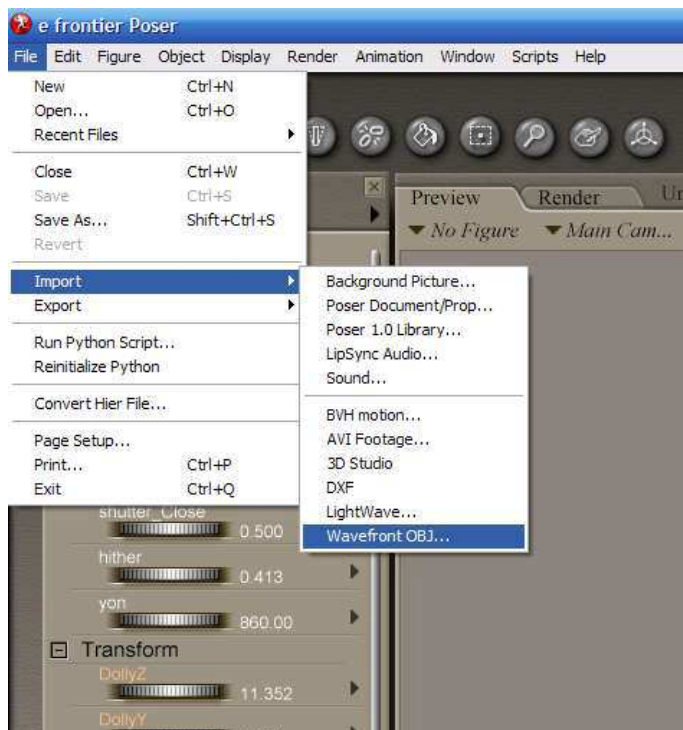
e frontier Poser

File Edit Figure Object Display Render Animation Window Scripts Help

New Ctrl+N
Open... Ctrl+O
Recent Files

Close Ctrl+W
Save Ctrl+S
Save As... Shift+Ctrl+S
Revert

Import
Export

Run Python Script...
Reinitialize Python

Convert Hier File...

Page Setup...
Print... Ctrl+P
Exit Ctrl+Q

Background Picture...
Poser Document/Prop...
Poser 1.0 Library...
LipSync Audio...
Sound...

BVH motion...
AVI Footage...
3D Studio
DXF
LightWave...
Wavefront OBJ...

Preview Render Ur
No Figure Main Cam...

shutter_Close 0.500
hither 0.413
yon 860.00
Transform
DollyZ 11.352
DollyY